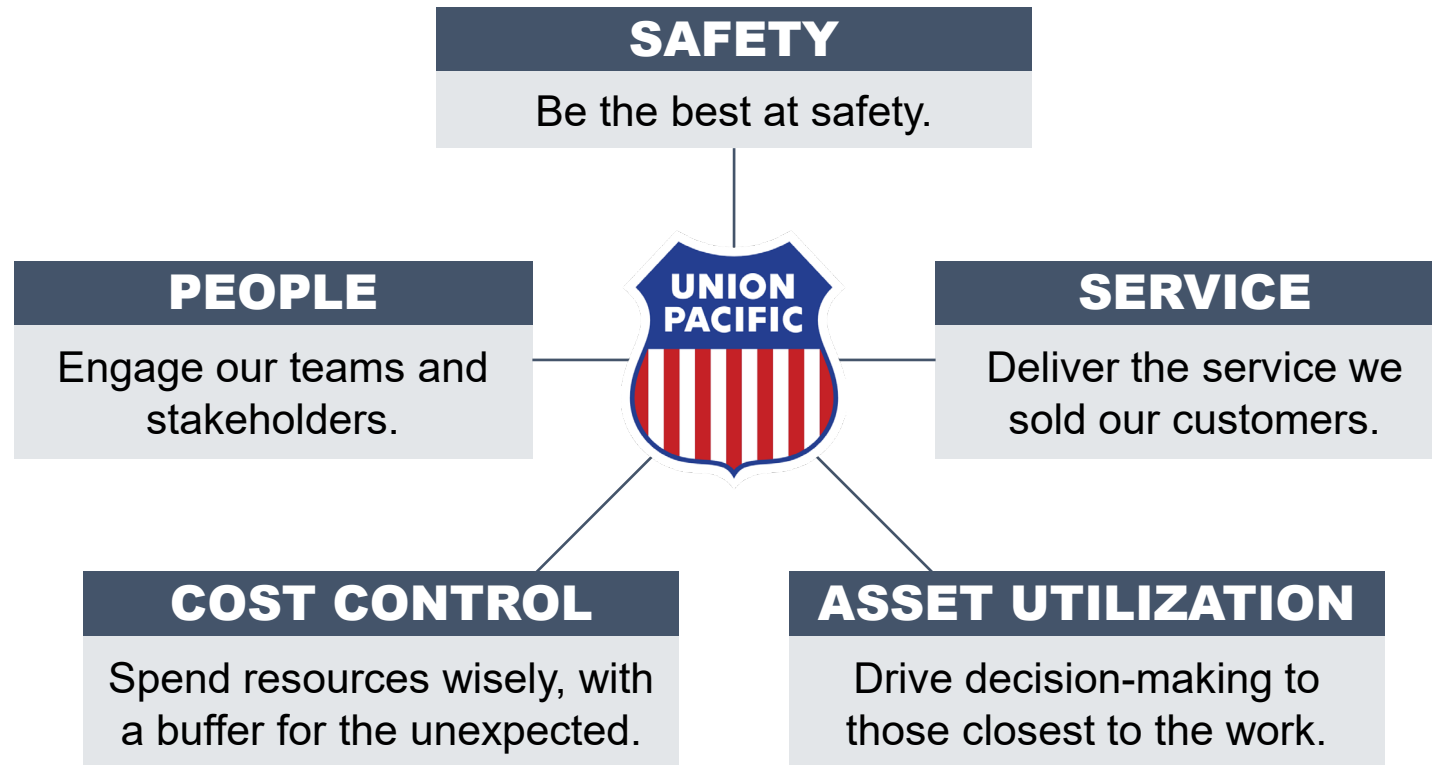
SAFETY

Be the best at safety.

PEOPLE

Engage our teams and stakeholders.

UNION PACIFIC

SERVICE

Deliver the service we sold our customers.

COST CONTROL

Spend resources wisely, with a buffer for the unexpected.

ASSET UTILIZATION

Drive decision-making to those closest to the work.